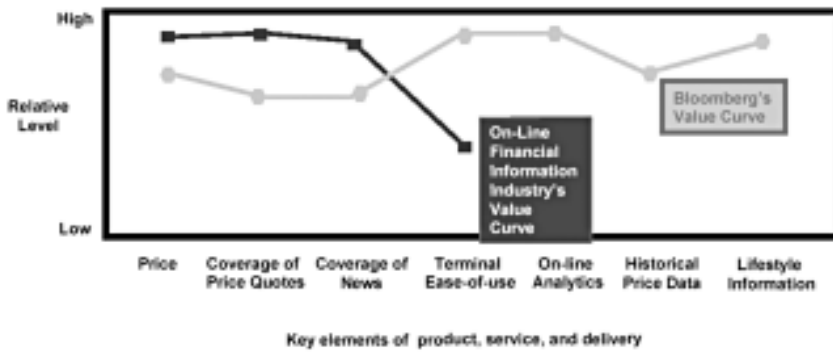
High

Relative Level

Low

On-Line Financial Information Industry's Value Curve

Bloomberg's Value Curve

Price

Coverage of Price Quotes

Coverage of News

Terminal Ease-of-use

On-line Analytics

Historical Price Data

Lifestyle Information

Key elements of product, service, and delivery